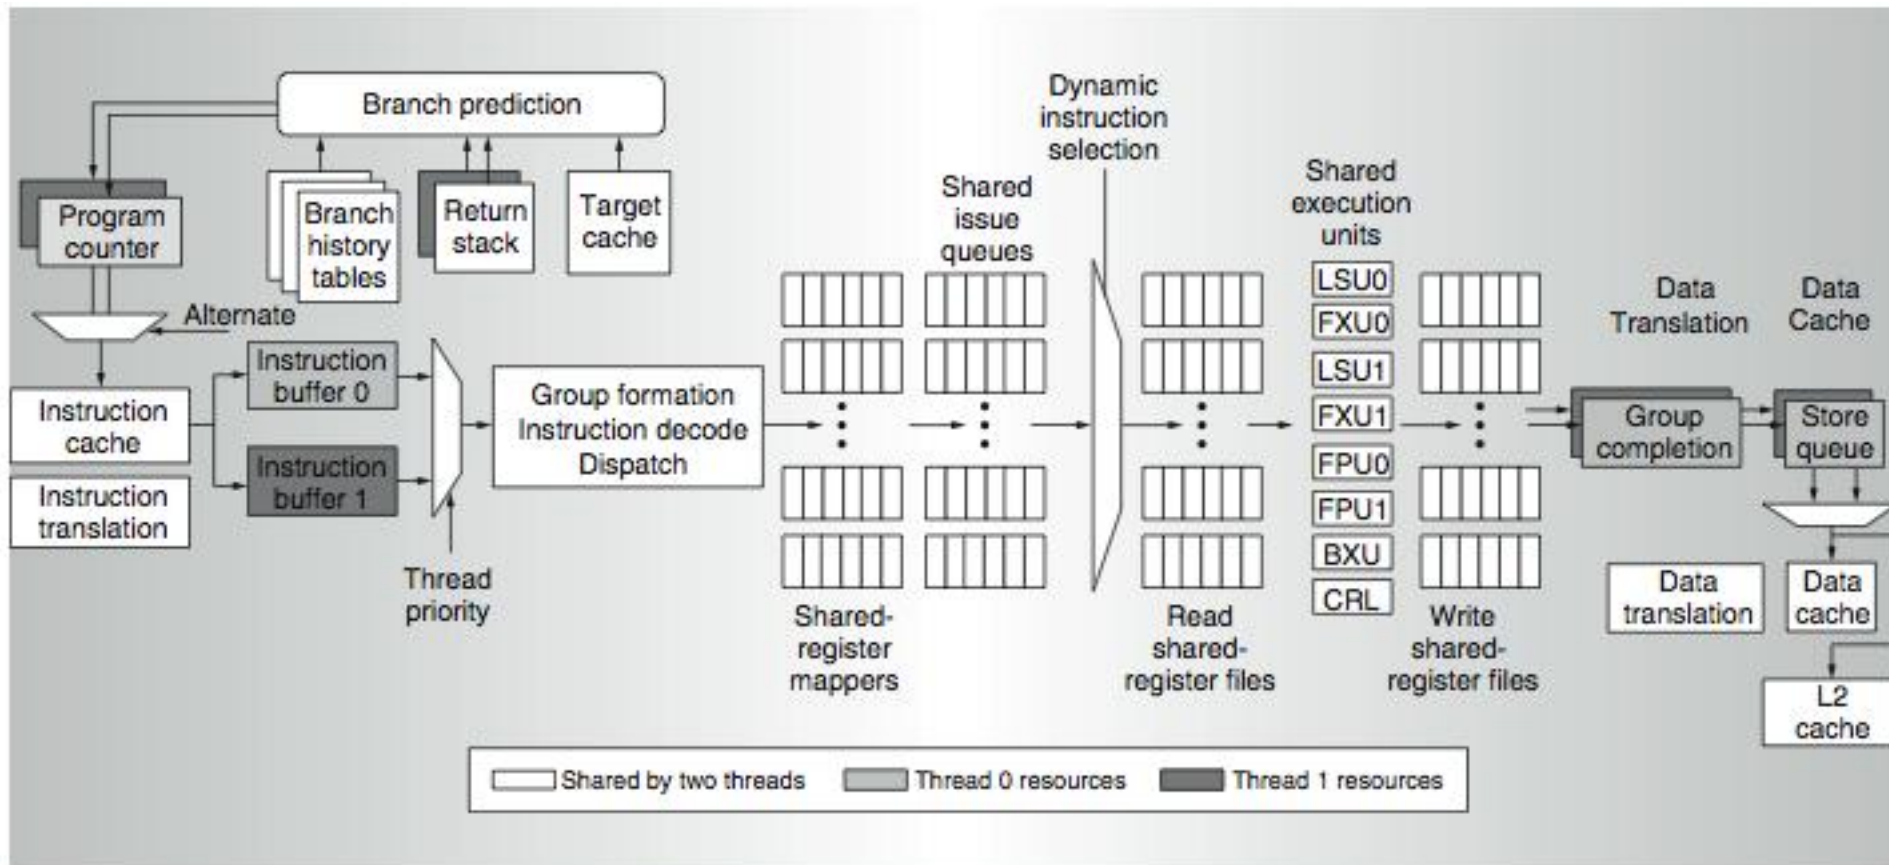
Branch prediction

Program counter

Branch history tables

Return stack

Target cache

Alternate

Instruction buffer 0

Instruction buffer 1

Instruction cache

Instruction translation

Thread priority

Group formation Instruction decode Dispatch

Shared issue queues

Shared-register mappers

Dynamic instruction selection

Read shared-register files

Shared execution units

LSU0

FXU0

LSU1

FXU1

FPU0

FPU1

BXU

CRL

Write shared-register files

Data Translation

Data Cache

Group completion

Store queue

Data translation

Data cache

L2 cache

Shared by two threads

Thread 0 resources

Thread 1 resources